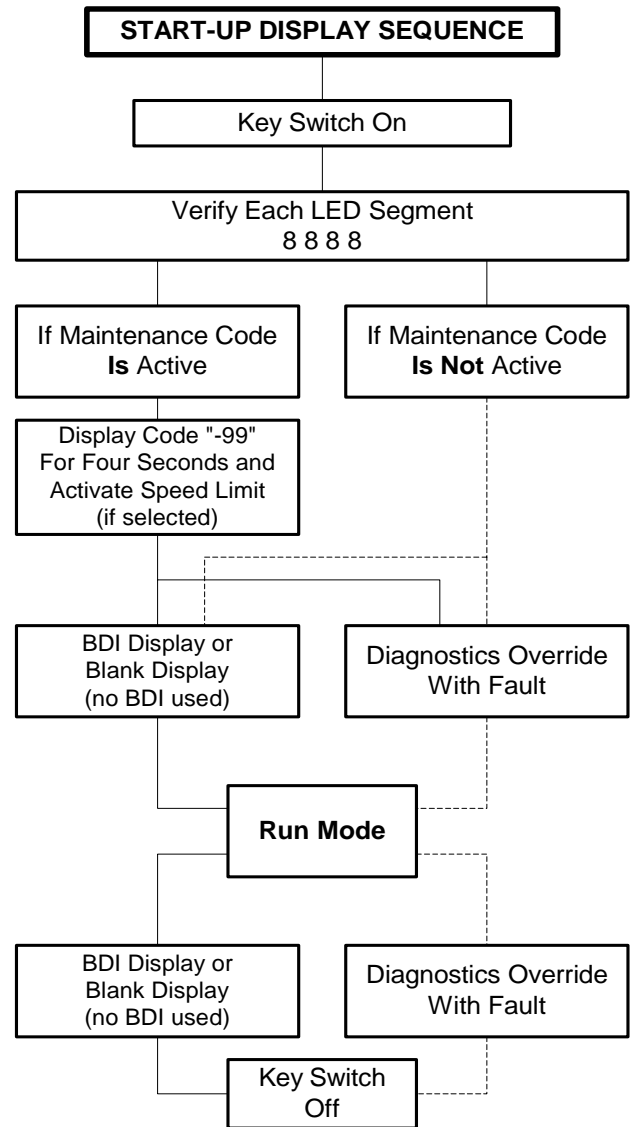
START-UP DISPLAY SEQUENCE

Key Switch On

Verify Each LED Segment
8 8 8 8

If Maintenance Code Is Active

If Maintenance Code Is Not Active

Display Code "-99" For Four Seconds and Activate Speed Limit (if selected)

BDI Display or Blank Display (no BDI used)

Diagnostics Override With Fault

Run Mode

BDI Display or Blank Display (no BDI used)

Diagnostics Override With Fault

Key Switch Off